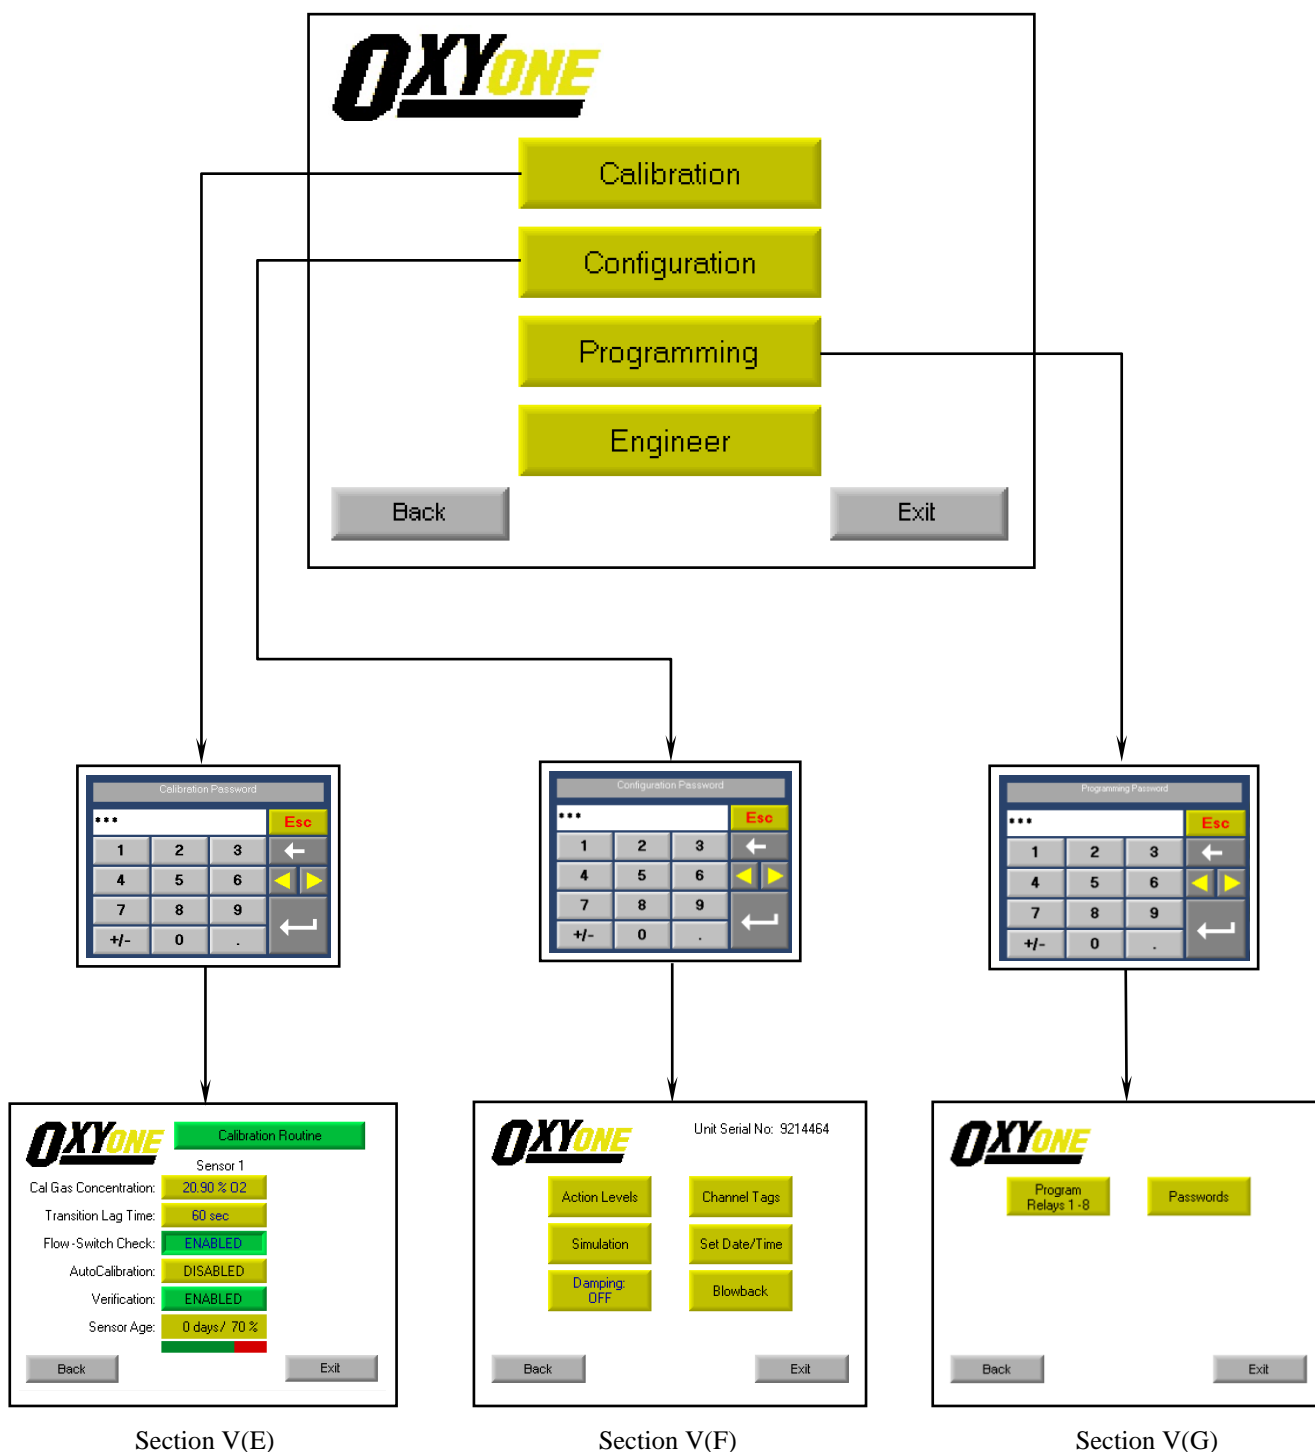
OXYONE

Calibration

Configuration

Programming

Engineer

Back

Exit

Calibration Password

•••

Esc

1 2 3

4 5 6

7 8 9

+/- 0 .

Configuration Password

•••

Esc

1 2 3

4 5 6

7 8 9

+/- 0 .

Programming Password

•••

Esc

1 2 3

4 5 6

7 8 9

+/- 0 .

OXYONE

Calibration Routine

Sensor 1

Cal Gas Concentration: 20.90 % O2

Transition Lag Time: 60 sec

Flow-Switch Check: ENABLED

AutoCalibration: DISABLED

Verification: ENABLED

Sensor Age: 0 days / 70 %

Back

Exit

OXYONE

Unit Serial No: 9214464

Action Levels

Channel Tags

Simulation

Set Date/Time

Damping: OFF

Blowback

Back

Exit

OXYONE

Program Relays 1-8

Passwords

Back

Exit

Section V(E)

Section V(F)

Section V(G)